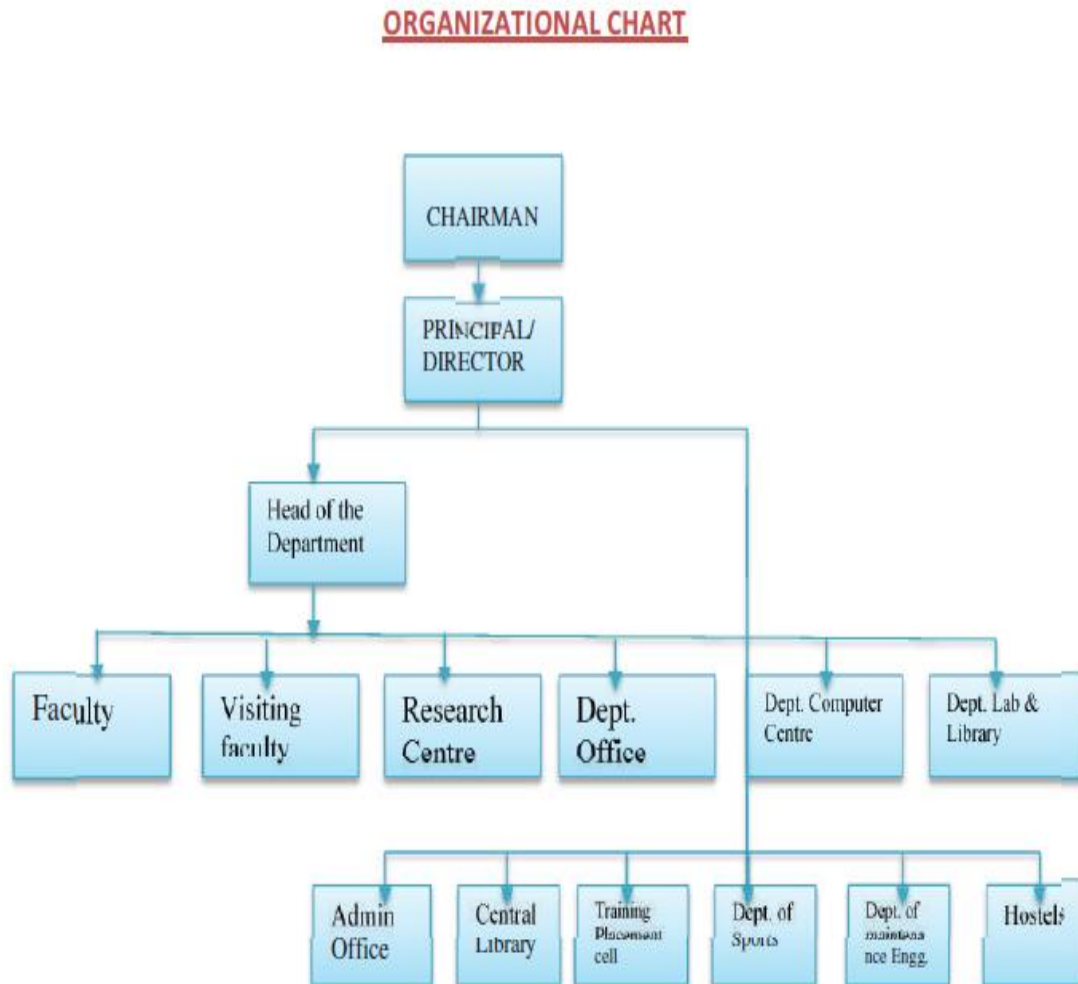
ORGANIZATIONAL CHART

CHAIRMAN

PRINCIPAL/ DIRECTOR

Head of the Department

Faculty

Visiting faculty

Research Centre

Dept. Office

Dept. Computer Centre

Dept. Lab & Library

Admin Office

Central Library

Training Placement cell

Dept. of Sports

Dept. of maintenance Engg.

Hostels